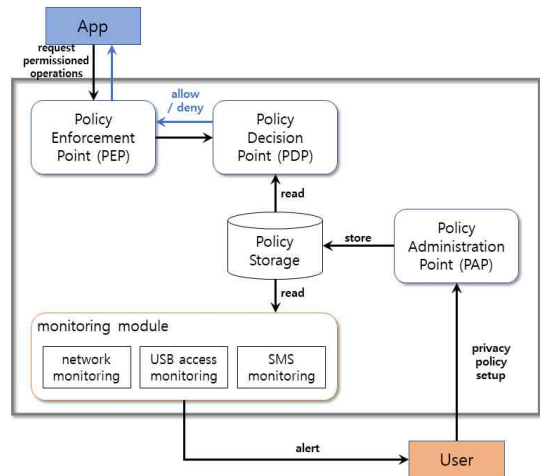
App

request permissioned operations

allow / deny

Policy Enforcement Point (PEP)

Policy Decision Point (PDP)

read

Policy Storage

store

Policy Administration Point (PAP)

read

monitoring module

network monitoring

USB access monitoring

SMS monitoring

privacy policy setup

alert

User